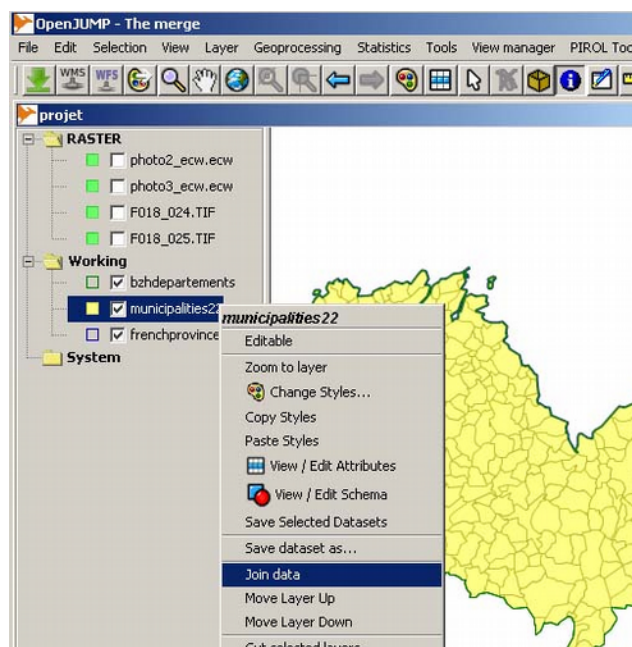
OpenJUMP - The merge

File Edit Selection View Layer Geoprocessing Statistics Tools View manager PIROL Too

WMS WFS

projet

RASTER

photo2_ecw.ecw

photo3_ecw.ecw

F018_024.TIF

F018_025.TIF

Working

bzhdepartements

municipalities22

frenchprovince

System

municipalities22

Editable

Zoom to layer

Change Styles...

Copy Styles

Paste Styles

View / Edit Attributes

View / Edit Schema

Save Selected Datasets

Save dataset as...

Join data

Move Layer Up

Move Layer Down

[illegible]